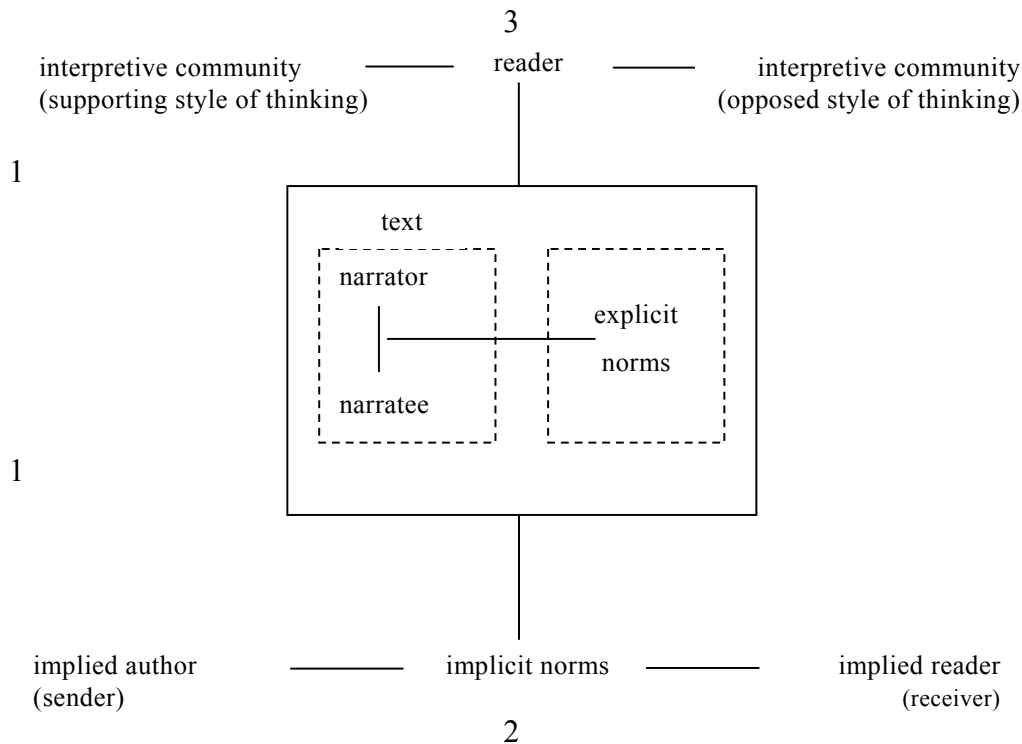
3

interpretive community (supporting style of thinking)

reader

interpretive community (opposed style of thinking)

1

text

narrator

narratee

explicit norms

1

implied author (sender)

implicit norms

implied reader (receiver)

2